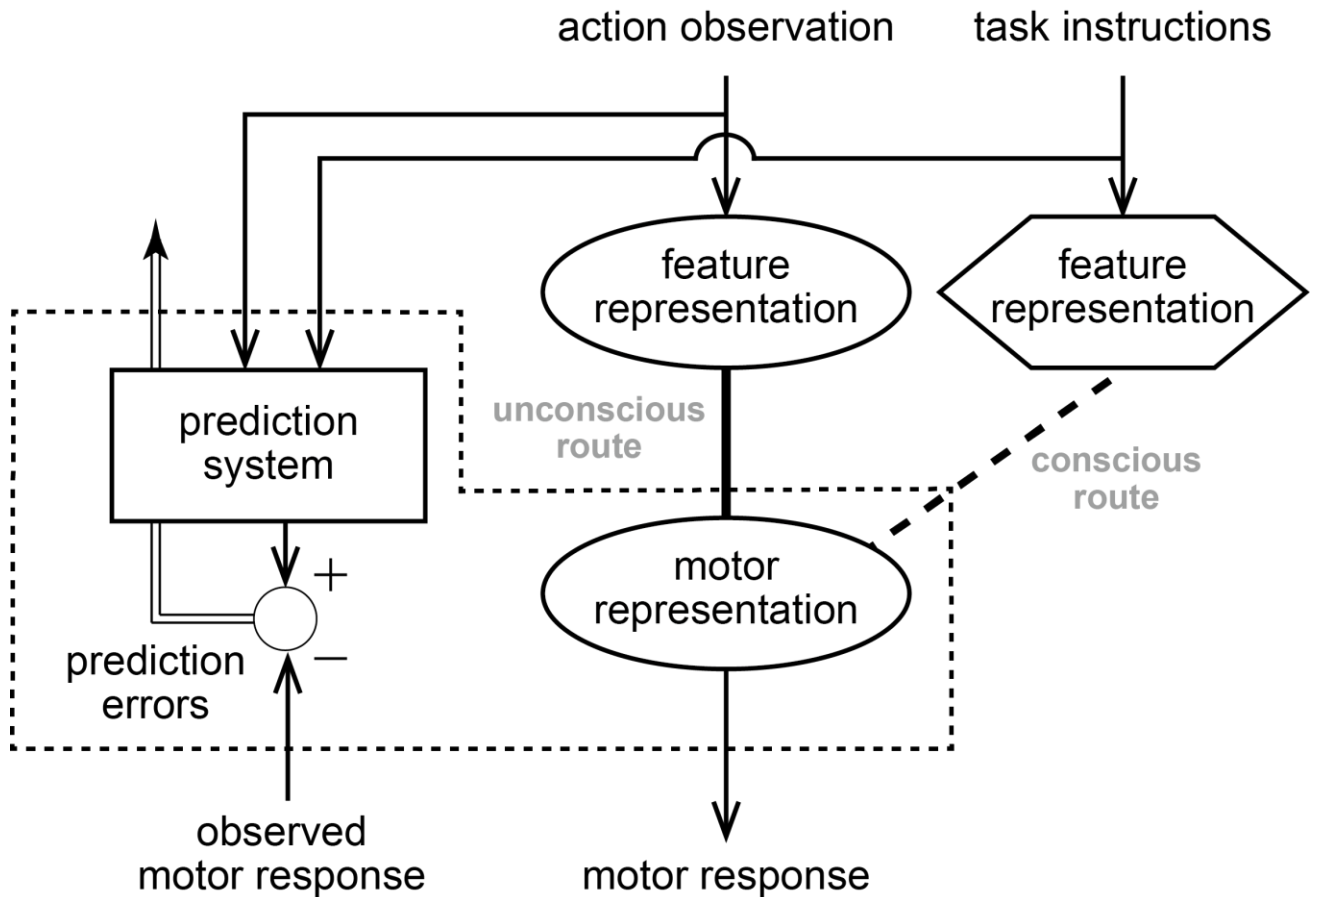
action observation

task instructions

feature representation

feature representation

prediction system

unconscious route

conscious route

motor representation

+

−

prediction errors

observed motor response

motor response